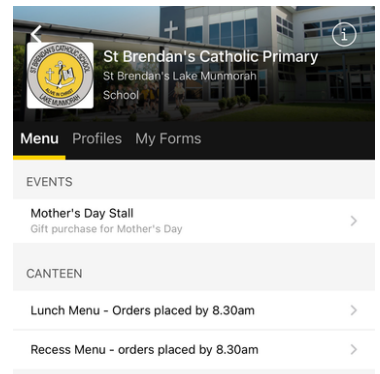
St Brendan's Catholic Primary
St Brendan's Lake Munmorah
School

ST BRENDAN'S CATHOLIC SCHOOL
LAKE MUNMORAH

Menu Profiles My Forms

EVENTS

Mother's Day Stall
Gift purchase for Mother's Day

CANTEEN

Lunch Menu - Orders placed by 8.30am

Recess Menu - orders placed by 8.30am